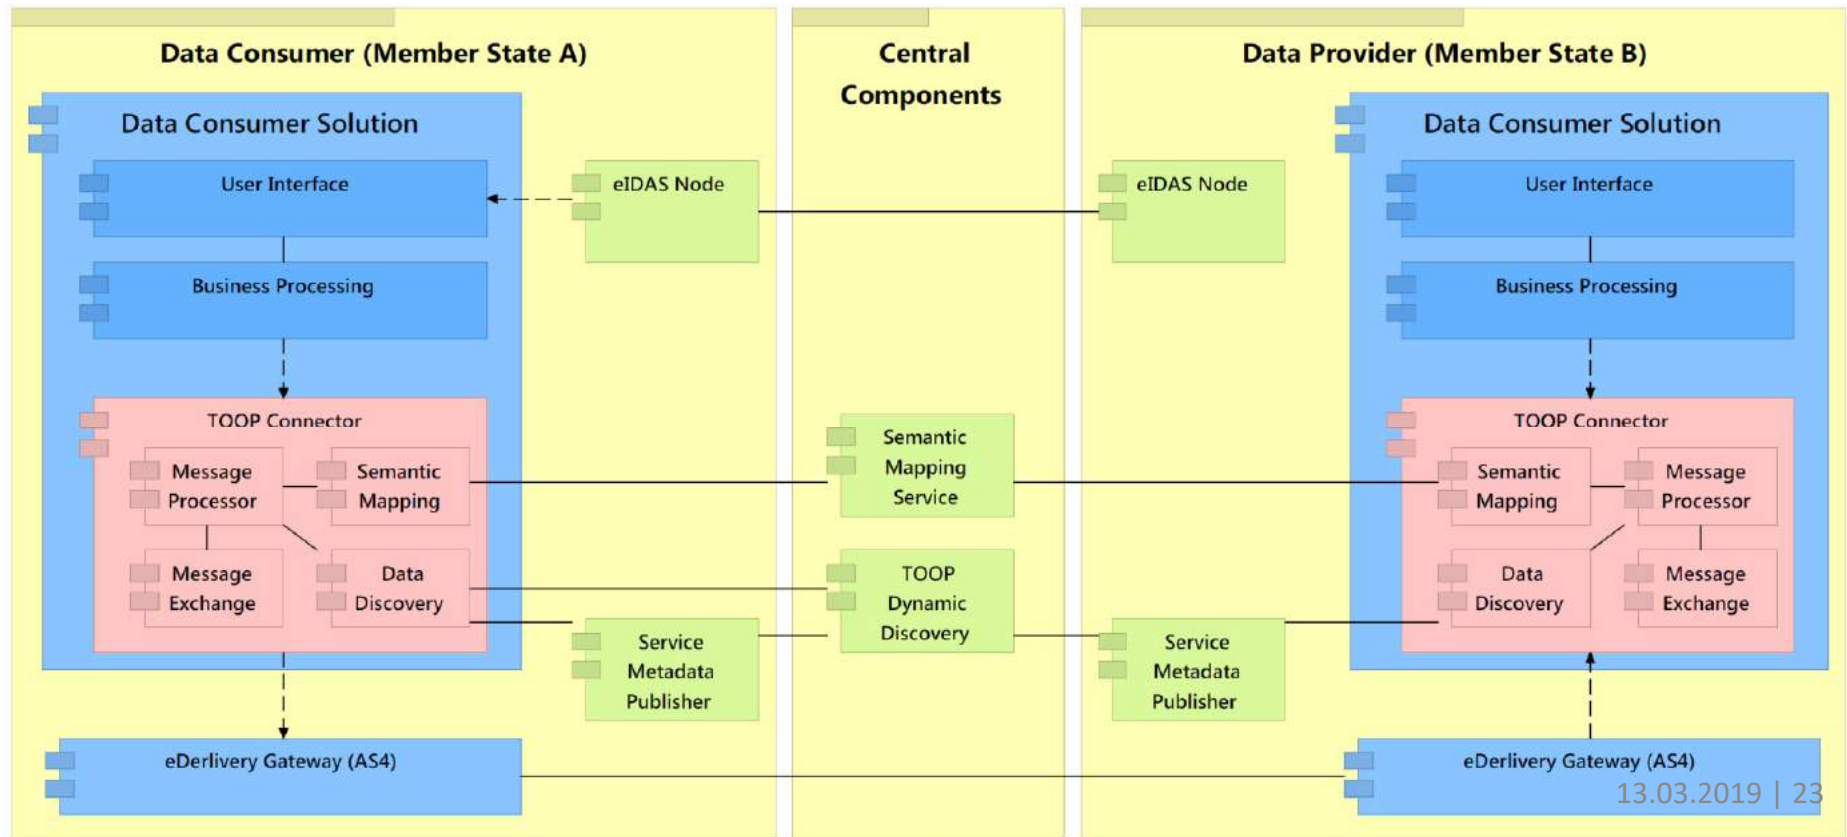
Data Consumer (Member State A)

Data Consumer Solution

User Interface

Business Processing

TOOP Connector

Message Processor

Semantic Mapping

Message Exchange

Data Discovery

eDerlivery Gateway (AS4)

Central Components

eIDAS Node

Semantic Mapping Service

TOOP Dynamic Discovery

Service Metadata Publisher

Data Provider (Member State B)

eIDAS Node

Service Metadata Publisher

Data Consumer Solution

User Interface

Business Processing

TOOP Connector

Semantic Mapping

Message Processor

Data Discovery

Message Exchange

eDerlivery Gateway (AS4)

13.03.2019 | 23